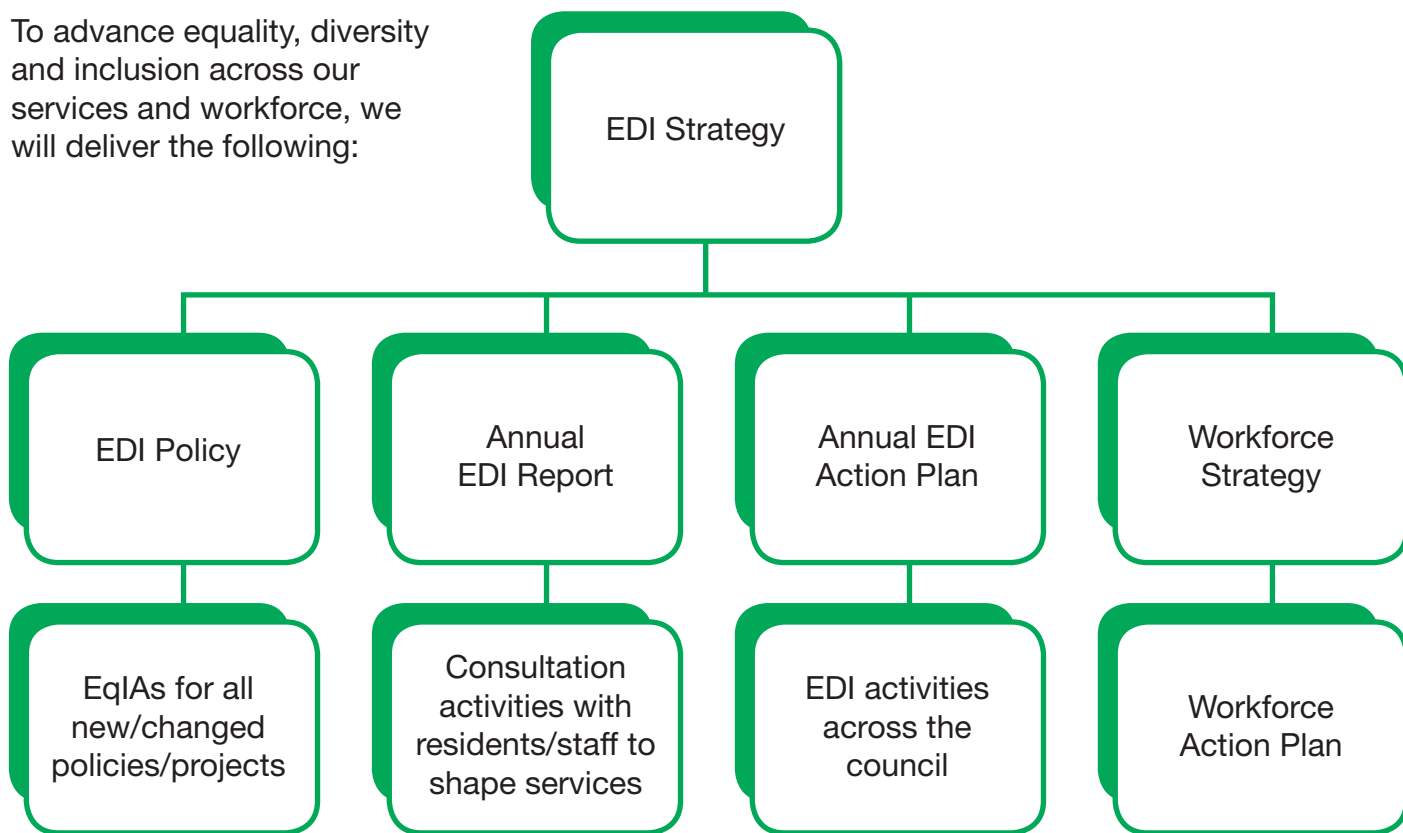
To advance equality, diversity and inclusion across our services and workforce, we will deliver the following:

EDI Strategy

EDI Policy

Annual EDI Report

Annual EDI Action Plan

Workforce Strategy

EqIAs for all new/changed policies/projects

Consultation activities with residents/staff to shape services

EDI activities across the council

Workforce Action Plan